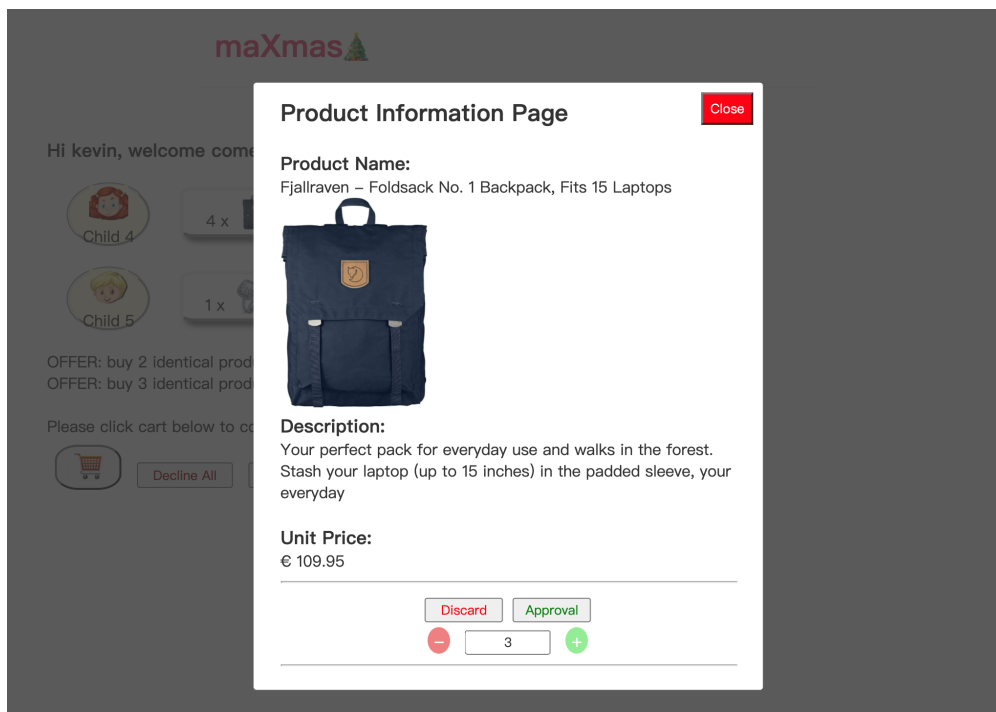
maXmas🎄

Hi kevin, welcome come

Child 4

4 x

Child 5

1 x

OFFER: buy 2 identical prod

OFFER: buy 3 identical prod

Please click cart below to co

Decline All

Product Information Page

Close

Product Name:
Fjallraven – Foldsack No. 1 Backpack, Fits 15 Laptops

Description:
Your perfect pack for everyday use and walks in the forest. Stash your laptop (up to 15 inches) in the padded sleeve, your everyday

Unit Price:
€ 109.95

Discard Approval

− 3 +